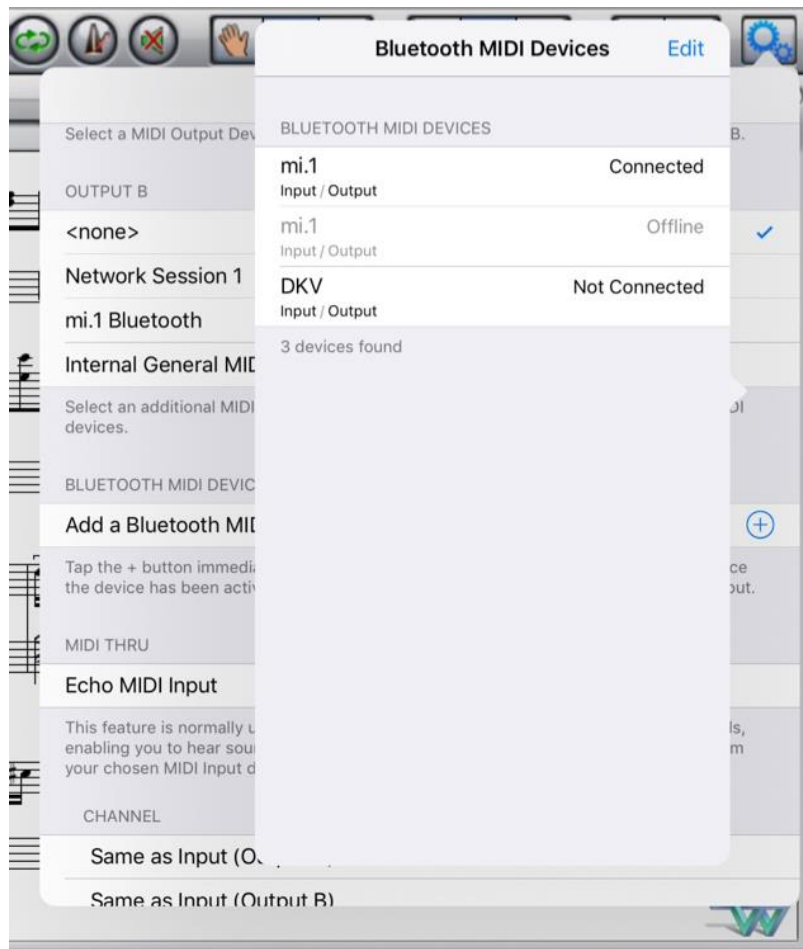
Bluetooth MIDI Devices Edit

BLUETOOTH MIDI DEVICES

mi.1
Input / Output
Connected

mi.1
Input / Output
Offline

DKV
Input / Output
Not Connected

3 devices found

Select a MIDI Output Dev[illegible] B.

OUTPUT B

<none>

Network Session 1

mi.1 Bluetooth

Internal General MI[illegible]

Select an additional MIDI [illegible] devices. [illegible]

BLUETOOTH MIDI DEVIC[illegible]

Add a Bluetooth MI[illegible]

Tap the + button immedi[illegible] the device has been acti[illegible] ce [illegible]ut.

MIDI THRU

Echo MIDI Input

This feature is normally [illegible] enabling you to hear sou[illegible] your chosen MIDI Input d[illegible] ls, m

CHANNEL

Same as Input (O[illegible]

Same as Input (Output B)